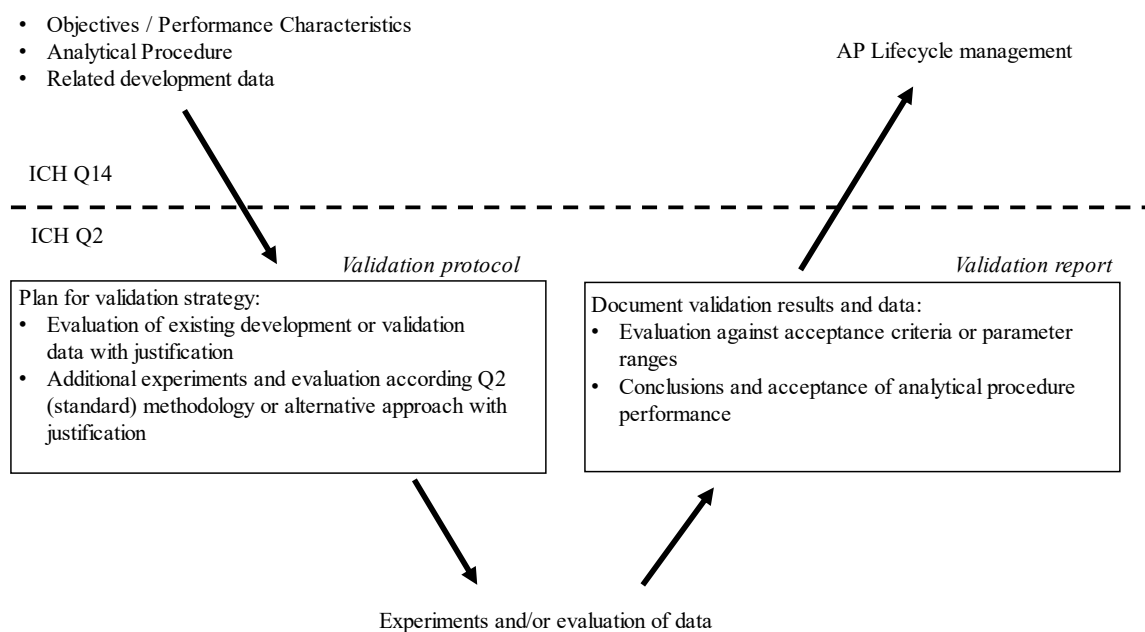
- Objectives / Performance Characteristics
- Analytical Procedure
- Related development data

AP Lifecycle management

ICH Q14

ICH Q2

Validation protocol

Plan for validation strategy:
- Evaluation of existing development or validation data with justification
- Additional experiments and evaluation according Q2 (standard) methodology or alternative approach with justification

Validation report

Document validation results and data:
- Evaluation against acceptance criteria or parameter ranges
- Conclusions and acceptance of analytical procedure performance

Experiments and/or evaluation of data